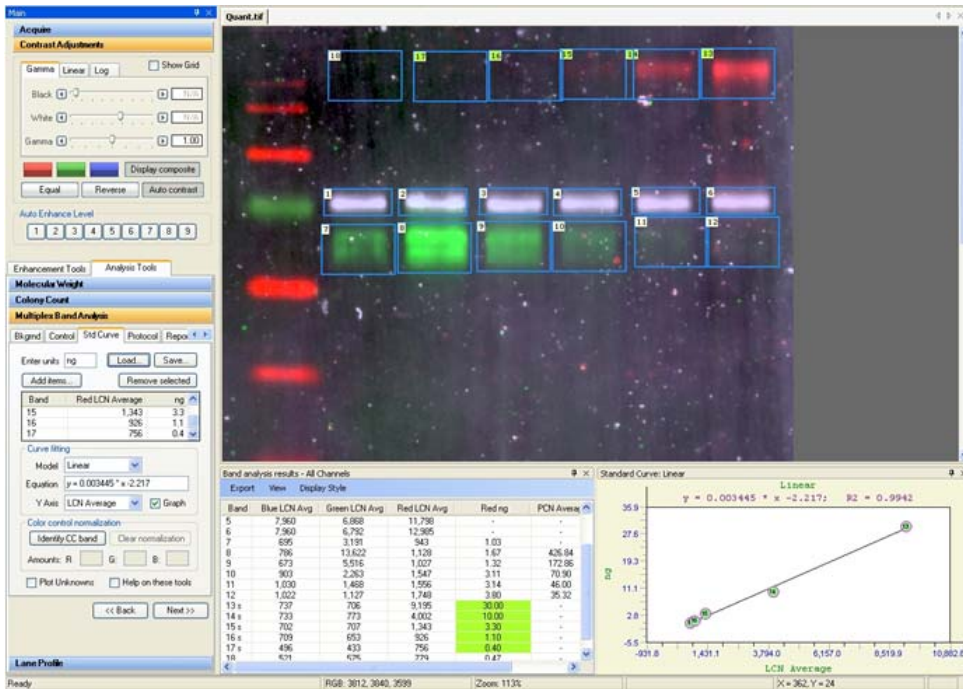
Main
Acquire
Contrast Adjustments
Gamma Linear Log
Show Grid
Black
White
Gamma
1.00
Display composite
Equal Reverse Auto contrast
Auto Enhance Level
1 2 3 4 5 6 7 8 9
Enhancement Tools Analysis Tools
Molecular Weight
Colony Count
Multiplex Band Analysis
Bkgnd Control Std Curve Protocol Repo
Enter units: ng Load... Save...
Add items... Remove selected

| Band | Red LCN Average | ng |
|---|---|---|
| 15 | 1,343 | 3.3 |
| 16 | 926 | 1.1 |
| 17 | 756 | 0.4 |

Curve fitting
Model Linear
Equation y = 0.003445 * x -2.217
Y Axis LCN Average Graph
Color control normalization
Identity CC band Clear normalization
Amounts: R: G: B:
Plot Unknowns Help on these tools
<< Back Next >>
Lane Profile
Ready

Quant.tif
18 17 16 15 14 13
1 2 3 4 5 6
7 8 9 10 11 12

Band analysis results - All Channels
Export View Display Style

| Band | Blue LCN Avg | Green LCN Avg | Red LCN Avg | Red ng | PCN Avera |
|---|---|---|---|---|---|
| 5 | 7,960 | 6,868 | 11,798 | - | - |
| 6 | 7,960 | 6,792 | 12,985 | - | - |
| 7 | 695 | 3,191 | 943 | 1.03 | - |
| 8 | 786 | 13,622 | 1,128 | 1.67 | 426.84 |
| 9 | 673 | 5,516 | 1,027 | 1.32 | 172.86 |
| 10 | 903 | 2,263 | 1,547 | 3.11 | 70.90 |
| 11 | 1,030 | 1,468 | 1,556 | 3.14 | 46.00 |
| 12 | 1,022 | 1,127 | 1,748 | 3.80 | 35.32 |
| 13 s | 737 | 706 | 9,195 | 30.00 | - |
| 14 s | 733 | 773 | 4,002 | 10.00 | - |
| 15 s | 702 | 707 | 1,343 | 3.30 | - |
| 16 s | 709 | 653 | 926 | 1.10 | - |
| 17 s | 496 | 433 | 756 | 0.40 | - |
| 18 | 521 | 575 | 779 | 0.47 | - |

Standard Curve: Linear
Linear
y = 0.003445 * x -2.217; R2 = 0.9942
35.9
27.6
19.3
11.1
2.8
-5.5
ng
-931.8 1,431.1 3,794.0 6,157.0 8,519.9 10,882.8
LCN Average
RGB: 3812, 3840, 3599 Zoom: 113% X = 362, Y = 24